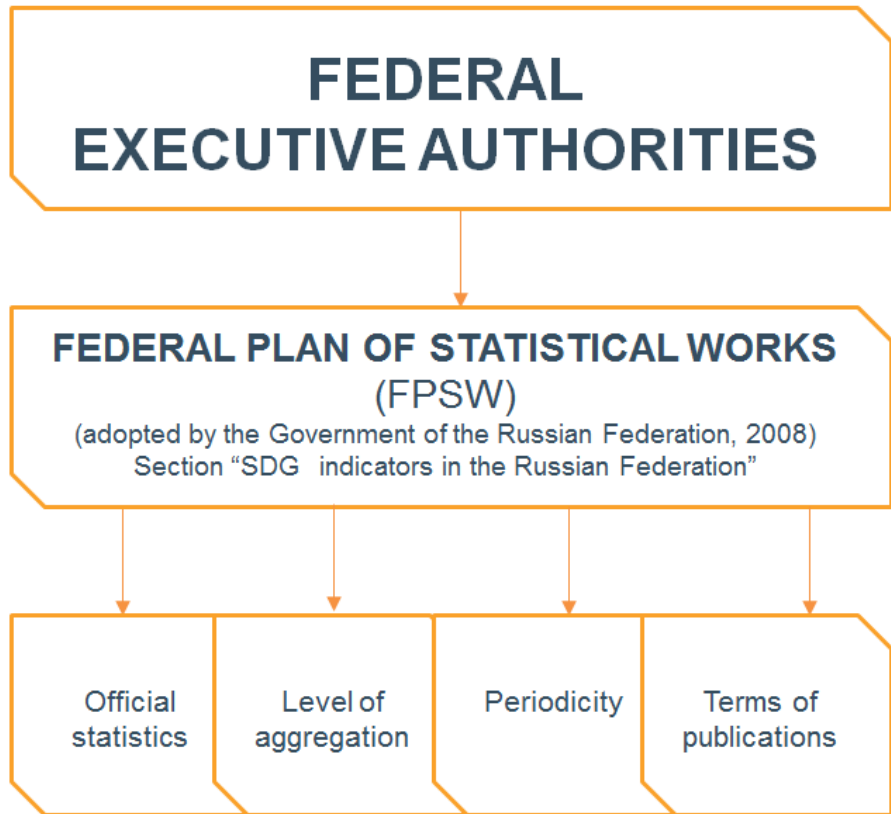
FEDERAL EXECUTIVE AUTHORITIES

FEDERAL PLAN OF STATISTICAL WORKS
(FPSW)
(adopted by the Government of the Russian Federation, 2008)
Section “SDG indicators in the Russian Federation”

Official statistics

Level of aggregation

Periodicity

Terms of publications